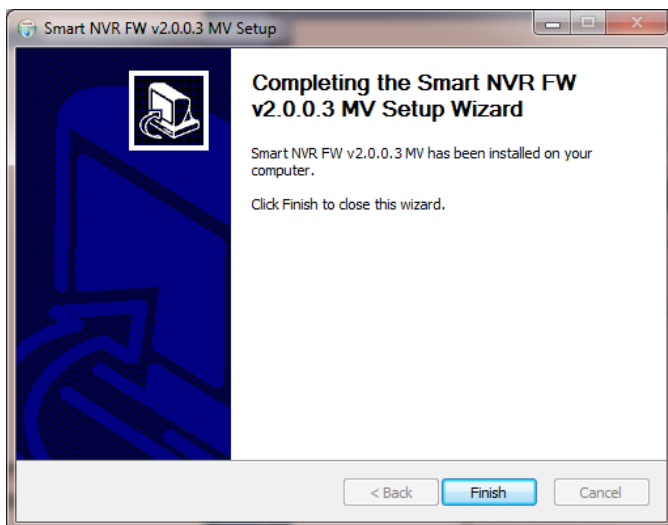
Smart NVR FW v2.0.0.3 MV Setup

Completing the Smart NVR FW v2.0.0.3 MV Setup Wizard

Smart NVR FW v2.0.0.3 MV has been installed on your computer.

Click Finish to close this wizard.

< Back | Finish | Cancel